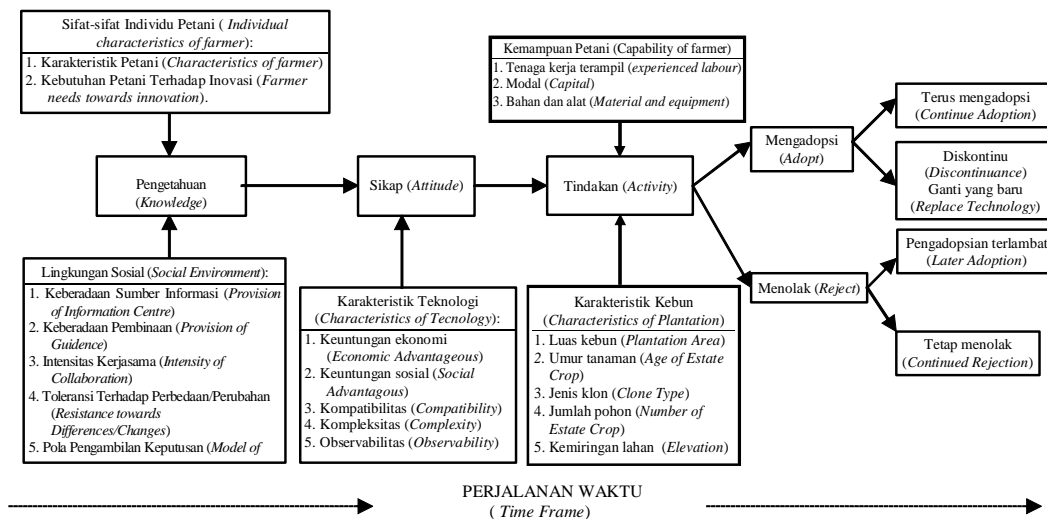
Sifat-sifat Individu Petani (*Individual characteristics of farmer*):
1. Karakteristik Petani (*Characteristics of farmer*)
2. Kebutuhan Petani Terhadap Inovasi (*Farmer needs towards innovation*).

Pengetahuan (*Knowledge*)

Lingkungan Sosial (*Social Environment*):
1. Keberadaan Sumber Informasi (*Provision of Information Centre*)
2. Keberadaan Pembinaan (*Provision of Guidence*)
3. Intensitas Kerjasama (*Intensity of Collaboration*)
4. Toleransi Terhadap Perbedaan/Perubahan (*Resistance towards Differences/Changes*)
5. Pola Pengambilan Keputusan (*Model of*

Sikap (*Attitude*)

Karakteristik Teknologi (*Characteristics of Tecnology*):
1. Keuntungan ekonomi (*Economic Advantageous*)
2. Keuntungan sosial (*Social Advantagous*)
3. Kompatibilitas (*Compatibility*)
4. Kompleksitas (*Complexity*)
5. Observabilitas (*Observability*)

Kemampuan Petani (Capability of farmer)
1. Tenaga kerja terampil (*experienced labour*)
2. Modal (*Capital*)
3. Bahan dan alat (*Material and equipment*)

Tindakan (*Activity*)

Karakteristik Kebun (*Characteristics of Plantation*)
1. Luas kebun (*Plantation Area*)
2. Umur tanaman (*Age of Estate Crop*)
3. Jenis klon (*Clone Type*)
4. Jumlah pohon (*Number of Estate Crop*)
5. Kemiringan lahan (*Elevation*)

Mengadopsi (*Adopt*)

Terus mengadopsi (*Continue Adoption*)

Diskontinu (*Discontinuance*) Ganti yang baru (*Replace Technology*)

Menolak (*Reject*)

Pengadopsian terlambat (*Later Adoption*)

Tetap menolak (*Continued Rejection*)

PERJALANAN WAKTU (*Time Frame*)